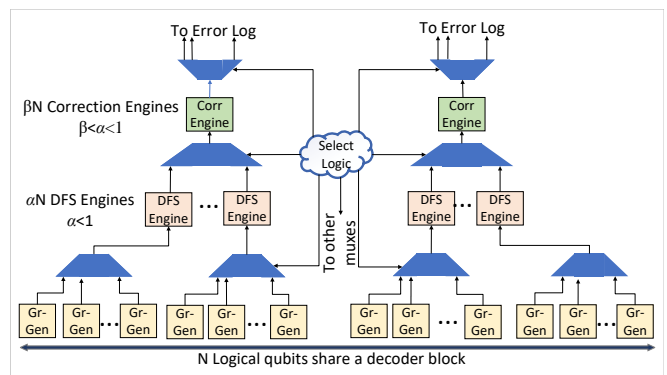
To Error Log

To Error Log

βN Correction Engines
β<α<1

Corr Engine

Corr Engine

Select Logic

αN DFS Engines
α<1

DFS Engine

DFS Engine

DFS Engine

DFS Engine

To other muxes

Gr-Gen

Gr-Gen

Gr-Gen

Gr-Gen

Gr-Gen

Gr-Gen

Gr-Gen

Gr-Gen

Gr-Gen

Gr-Gen

Gr-Gen

Gr-Gen

N Logical qubits share a decoder block